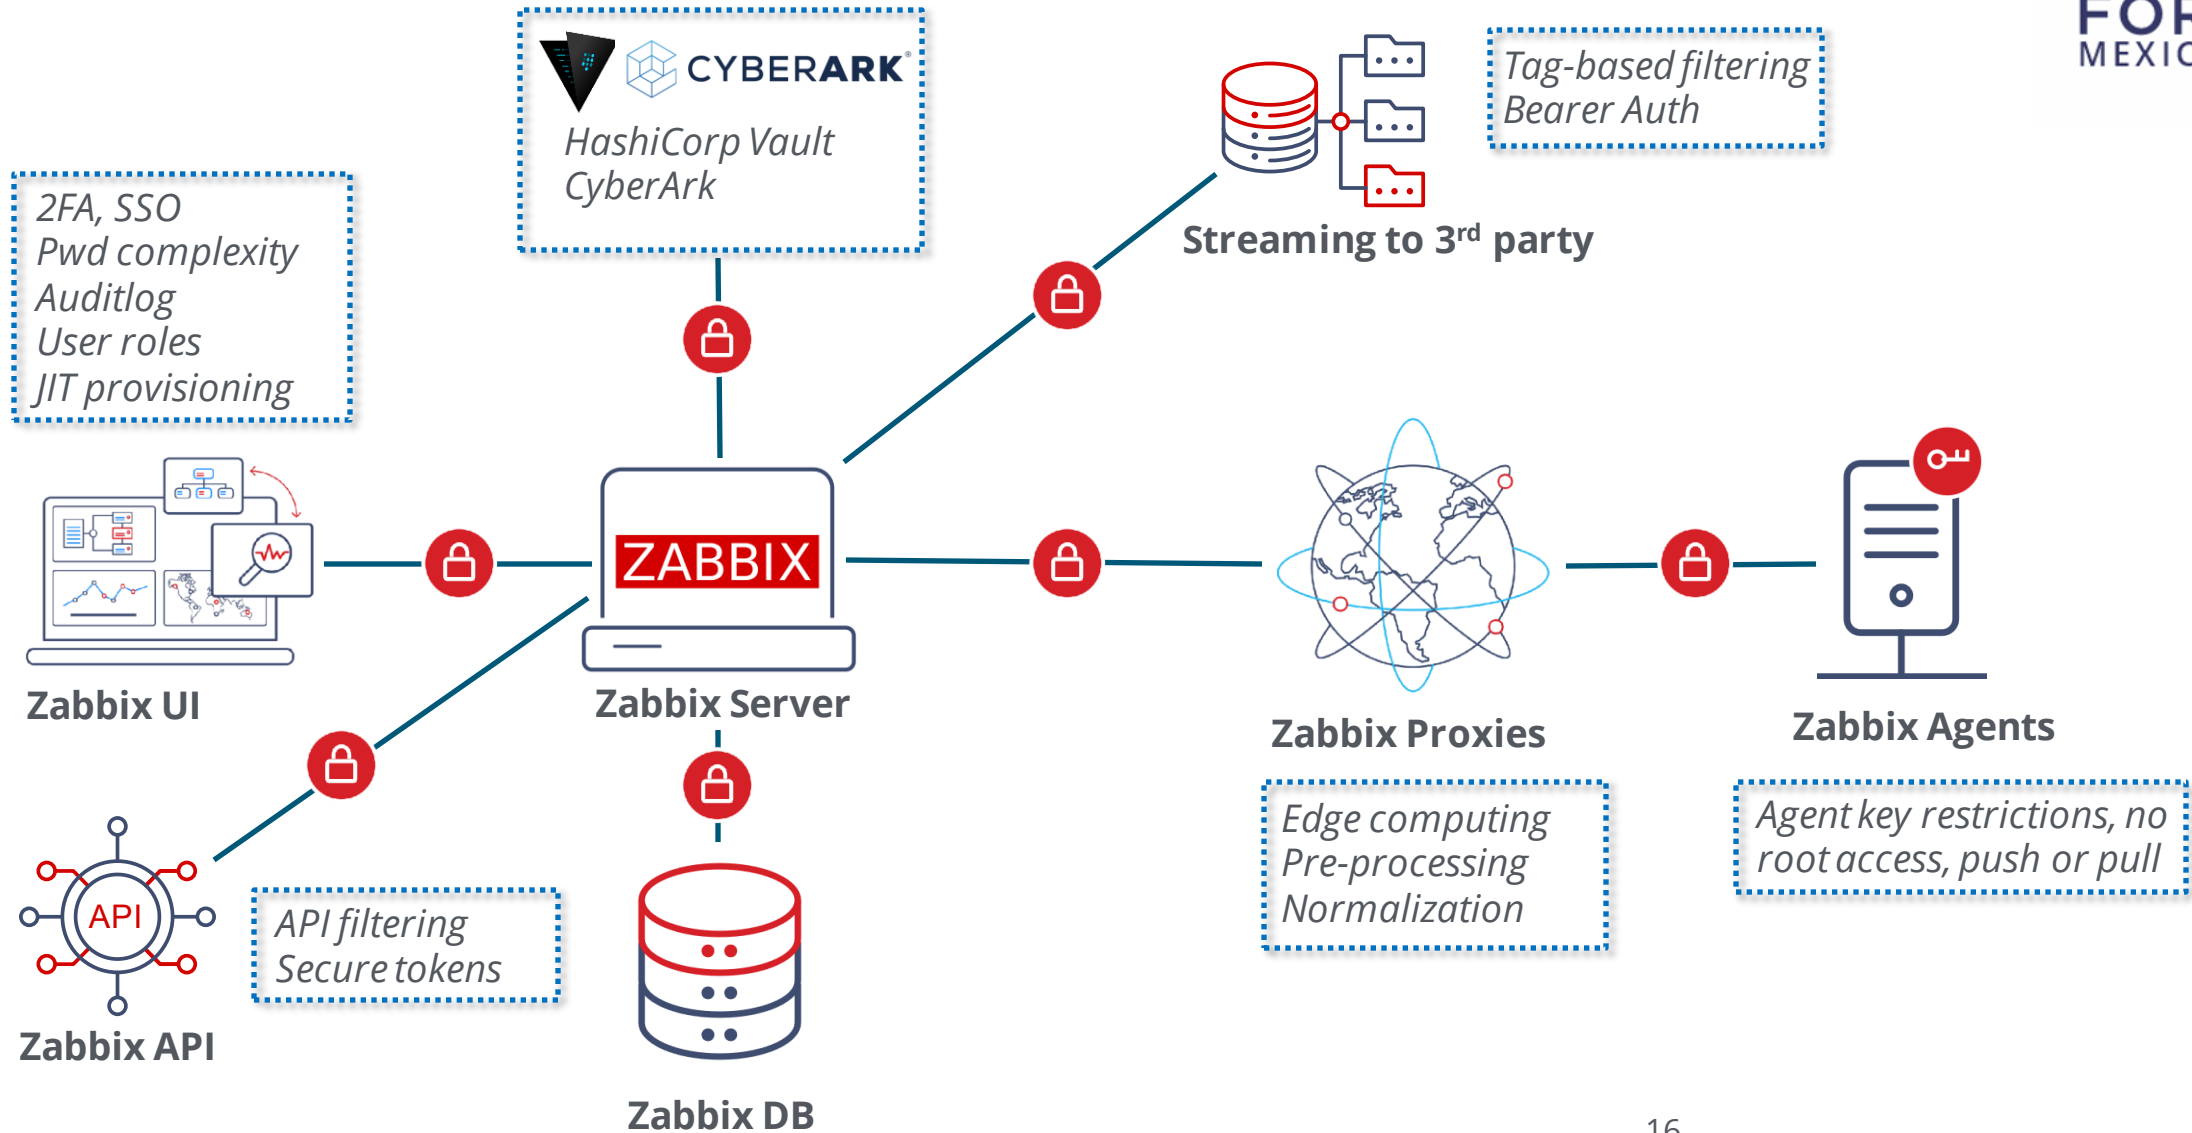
CYBERARK

HashiCorp Vault
CyberArk

Tag-based filtering
Bearer Auth

FOR
MEXIC

2FA, SSO
Pwd complexity
Auditlog
User roles
JIT provisioning

Streaming to 3$^{rd}$ party

ZABBIX

Zabbix UI

Zabbix Server

Zabbix Proxies

Zabbix Agents

Edge computing
Pre-processing
Normalization

Agent key restrictions, no root access, push or pull

API

Zabbix API

API filtering
Secure tokens

Zabbix DB

16